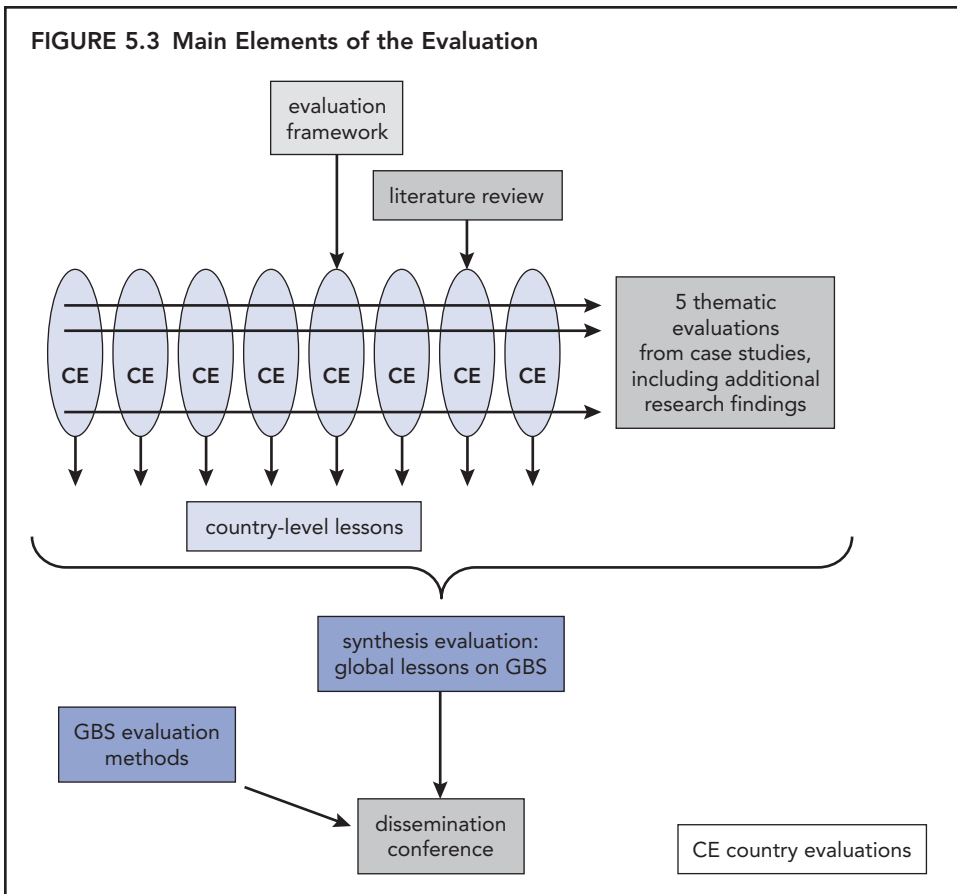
FIGURE 5.3 Main Elements of the Evaluation

evaluation framework

literature review

CE CE CE CE CE CE CE CE

5 thematic evaluations from case studies, including additional research findings

country-level lessons

synthesis evaluation: global lessons on GBS

GBS evaluation methods

dissemination conference

CE country evaluations